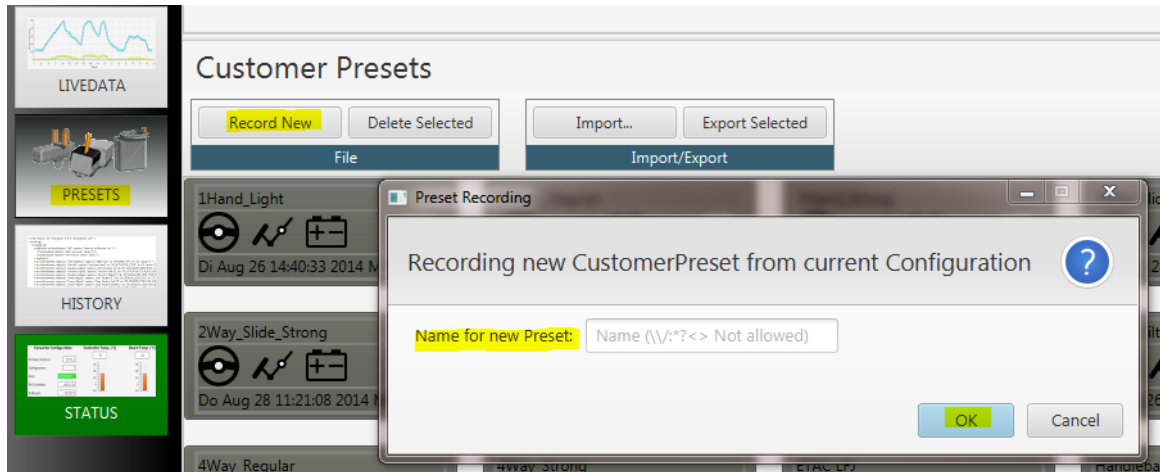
LIVEDATA

PRESETS

HISTORY

STATUS

Customer Presets

Record New
Delete Selected
File

Import...
Export Selected
Import/Export

1Hand_Light
Di Aug 26 14:40:33 2014 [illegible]

2Way_Slide_Strong
Do Aug 28 11:21:08 2014 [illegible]

4Way_Regular
4Way_Strong
ETAC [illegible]
Handleba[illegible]

Preset Recording

Recording new CustomerPreset from current Configuration

Name for new Preset: Name (\\/:*?<> Not allowed)

OK
Cancel